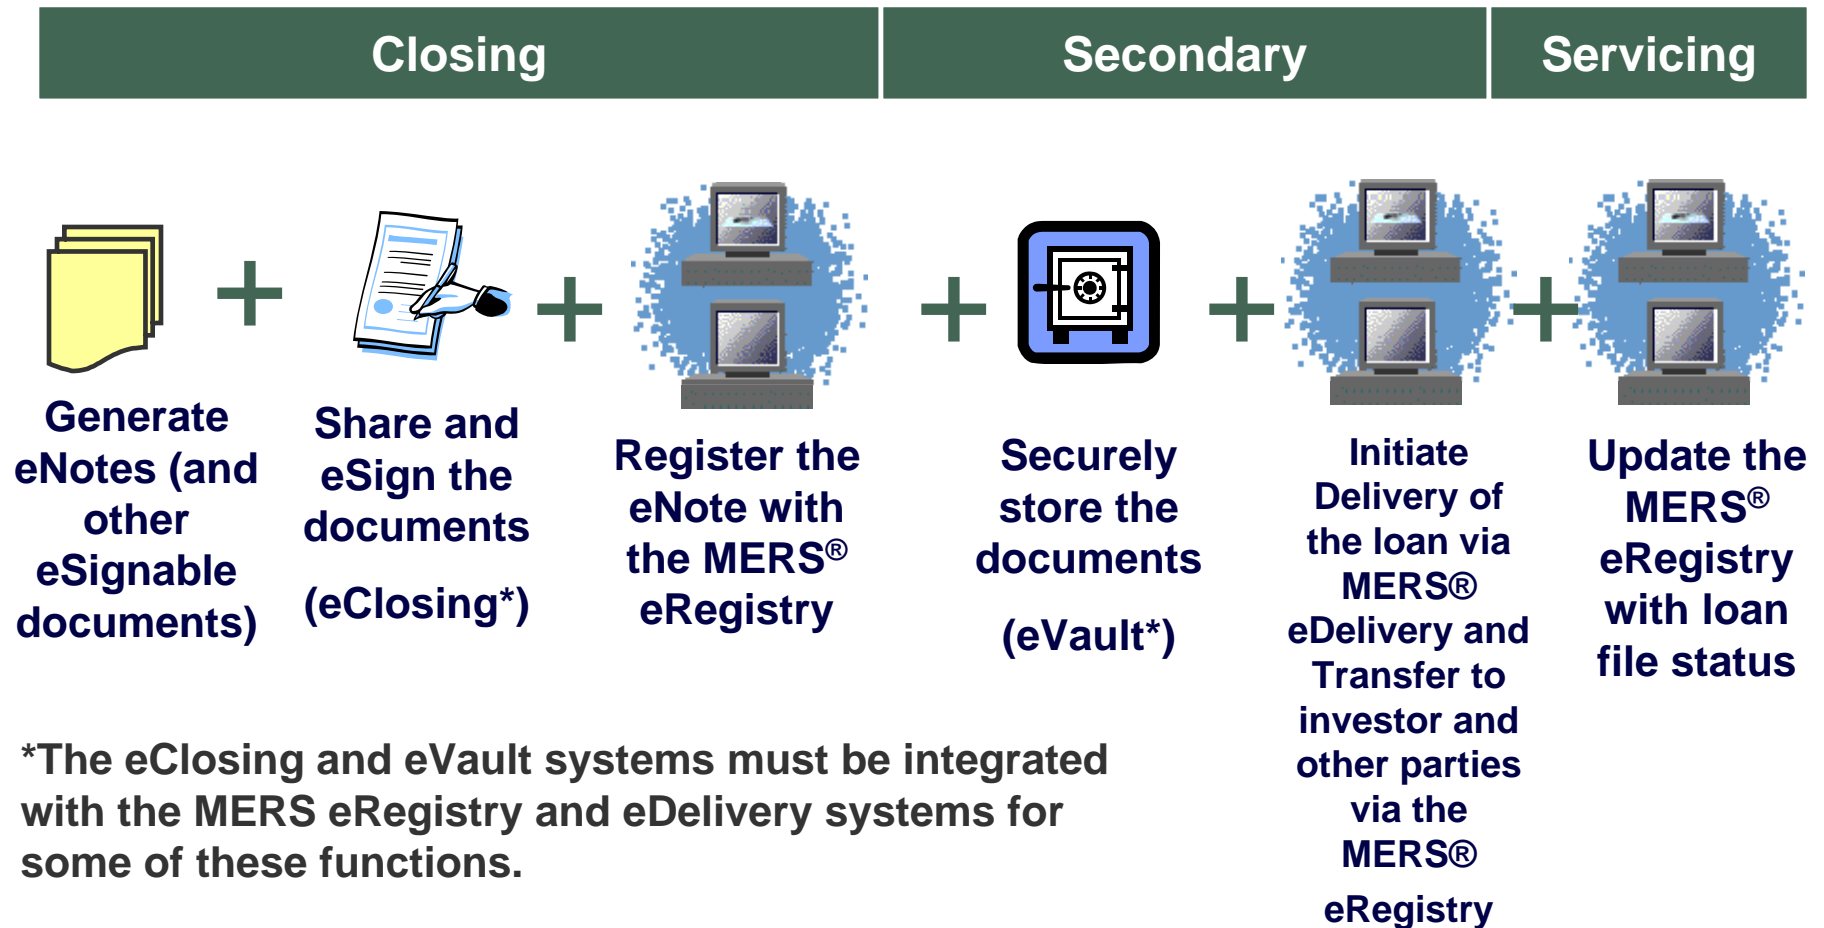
Closing | Secondary | Servicing

Generate eNotes (and other eSignable documents)

+

Share and eSign the documents

(eClosing*)

+

Register the eNote with the MERS® eRegistry

+

Securely store the documents

(eVault*)

+

Initiate Delivery of the loan via MERS® eDelivery and Transfer to investor and other parties via the MERS® eRegistry

+

Update the MERS® eRegistry with loan file status

*The eClosing and eVault systems must be integrated with the MERS eRegistry and eDelivery systems for some of these functions.